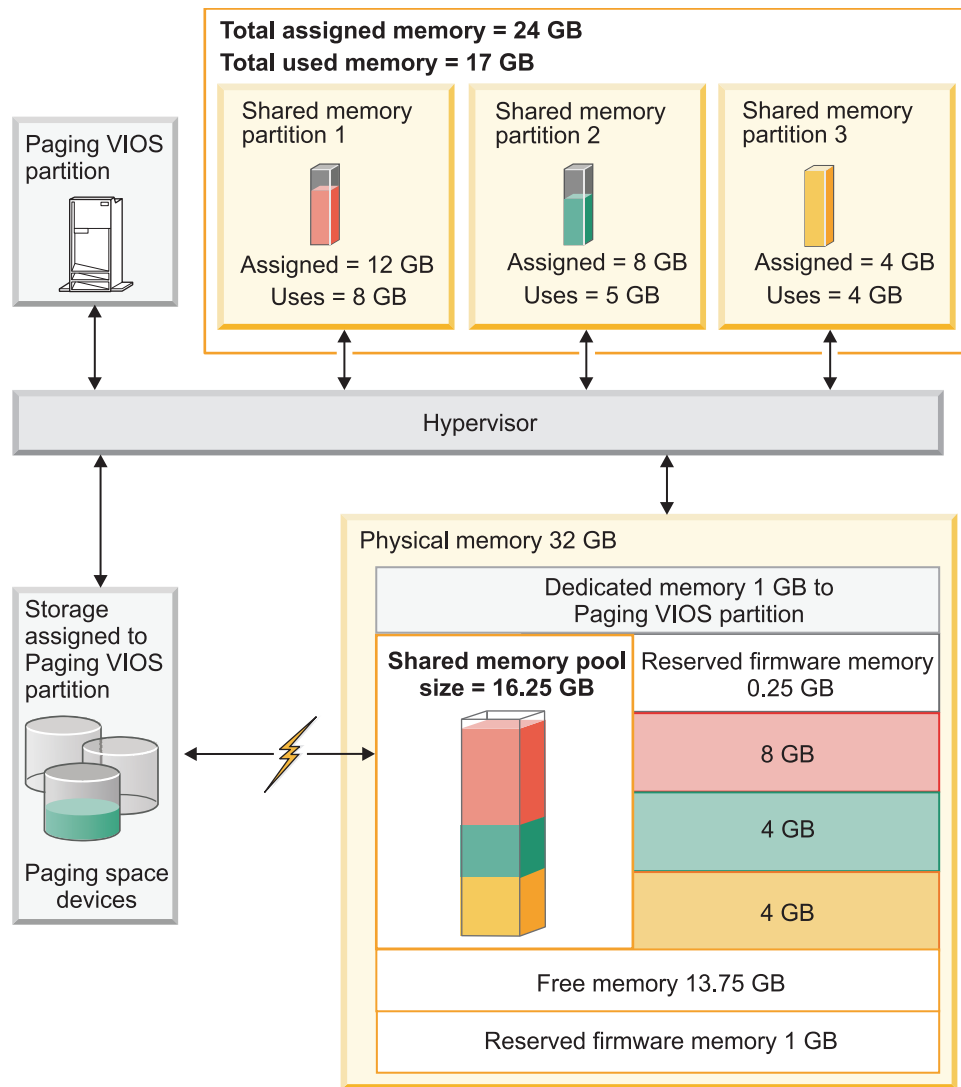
Total assigned memory = 24 GB
Total used memory = 17 GB

Shared memory partition 1
Assigned = 12 GB
Uses = 8 GB

Shared memory partition 2
Assigned = 8 GB
Uses = 5 GB

Shared memory partition 3
Assigned = 4 GB
Uses = 4 GB

Paging VIOS partition

Hypervisor

Storage assigned to Paging VIOS partition

Paging space devices

Physical memory 32 GB

Dedicated memory 1 GB to Paging VIOS partition

Shared memory pool size = 16.25 GB

Reserved firmware memory 0.25 GB

8 GB

4 GB

4 GB

Free memory 13.75 GB

Reserved firmware memory 1 GB